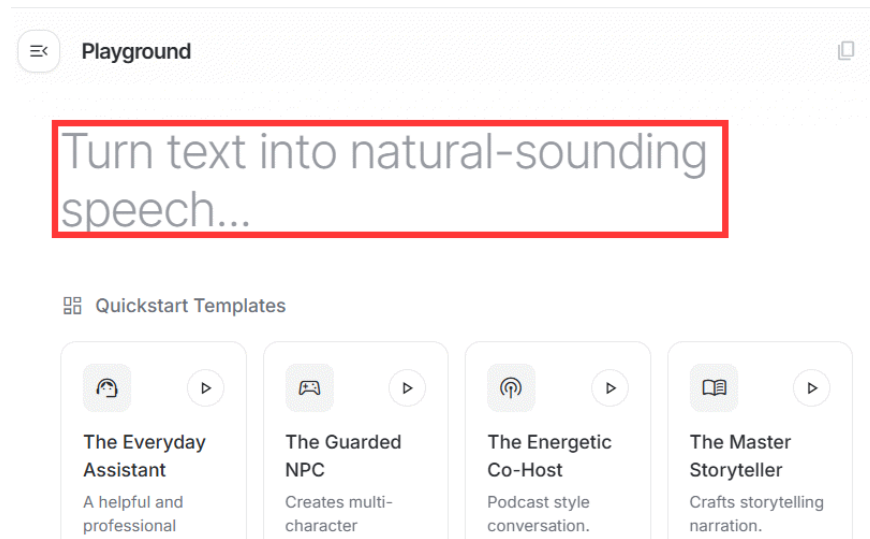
Playground

Turn text into natural-sounding speech...

Quickstart Templates

The Everyday Assistant
A helpful and professional

The Guarded NPC
Creates multi-character

The Energetic Co-Host
Podcast style conversation.

The Master Storyteller
Crafts storytelling narration.